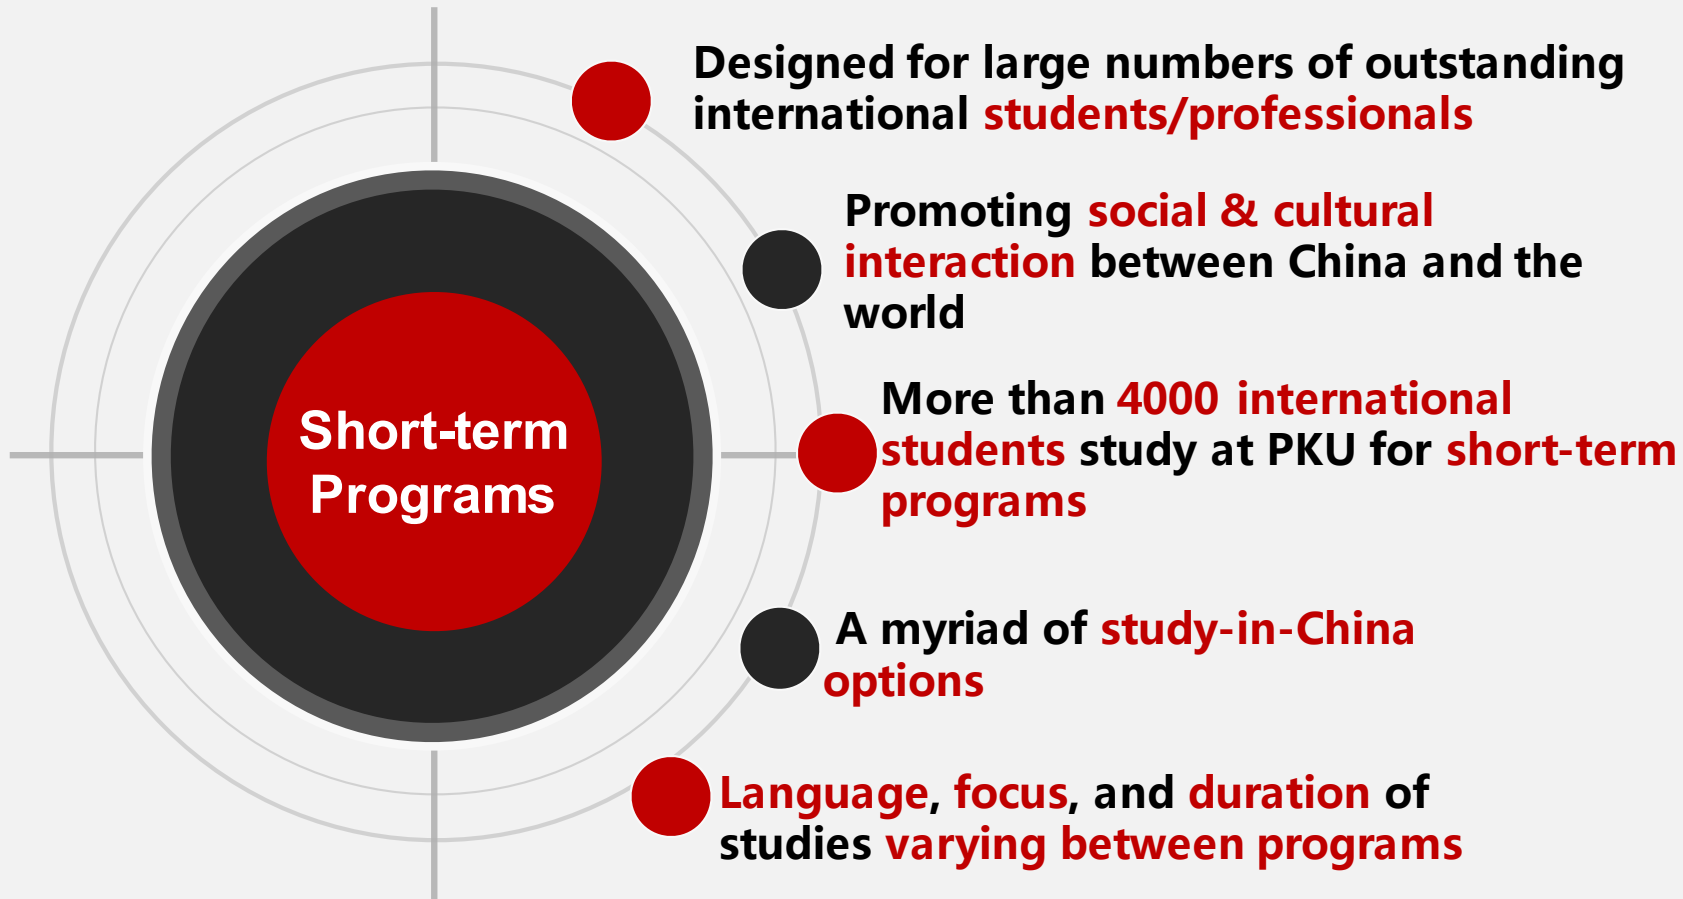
Short-term Programs

Designed for large numbers of outstanding international students/professionals

Promoting social & cultural interaction between China and the world

More than 4000 international students study at PKU for short-term programs

A myriad of study-in-China options

Language, focus, and duration of studies varying between programs